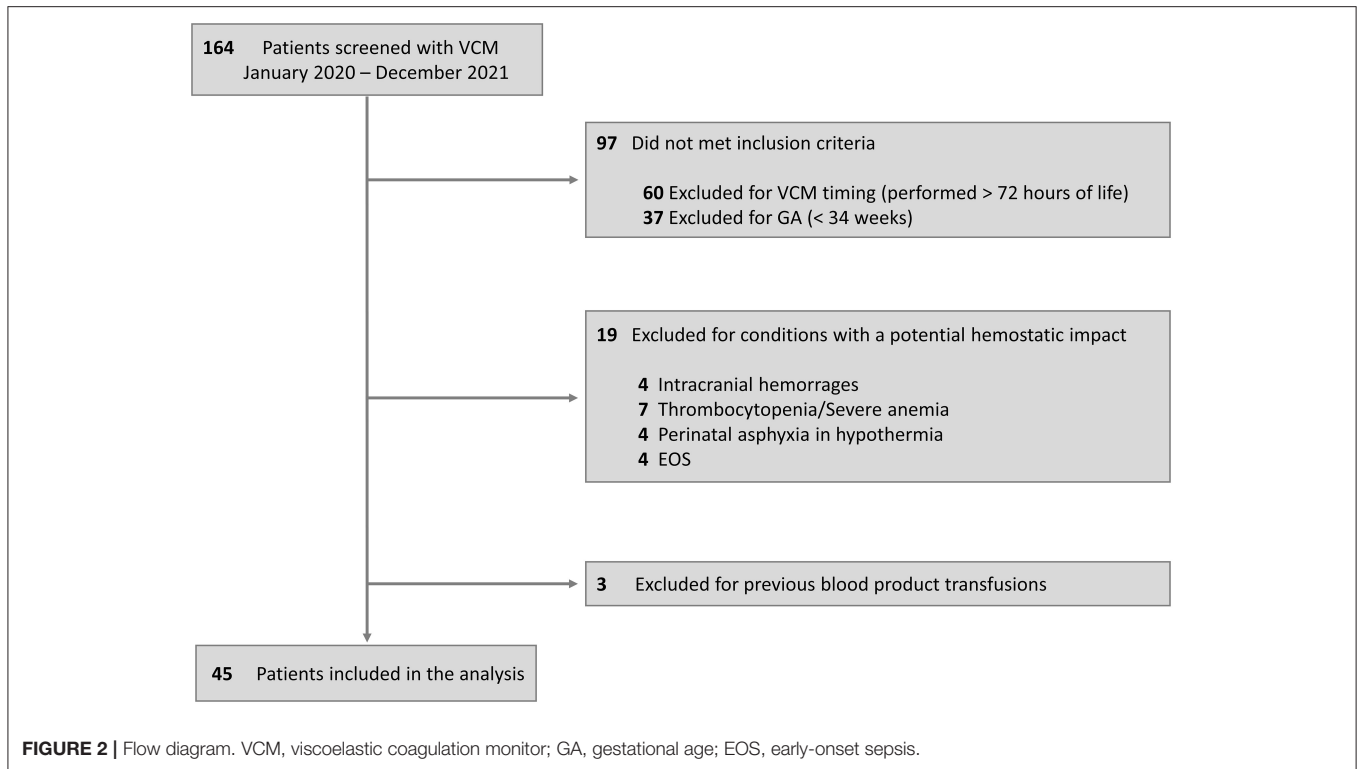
**164** Patients screened with VCM
January 2020 – December 2021

**97** Did not met inclusion criteria

**60** Excluded for VCM timing (performed > 72 hours of life)
**37** Excluded for GA (< 34 weeks)

**19** Excluded for conditions with a potential hemostatic impact

**4** Intracranial hemorrages
**7** Thrombocytopenia/Severe anemia
**4** Perinatal asphyxia in hypothermia
**4** EOS

**3** Excluded for previous blood product transfusions

**45** Patients included in the analysis

**FIGURE 2 |** Flow diagram. VCM, viscoelastic coagulation monitor; GA, gestational age; EOS, early-onset sepsis.